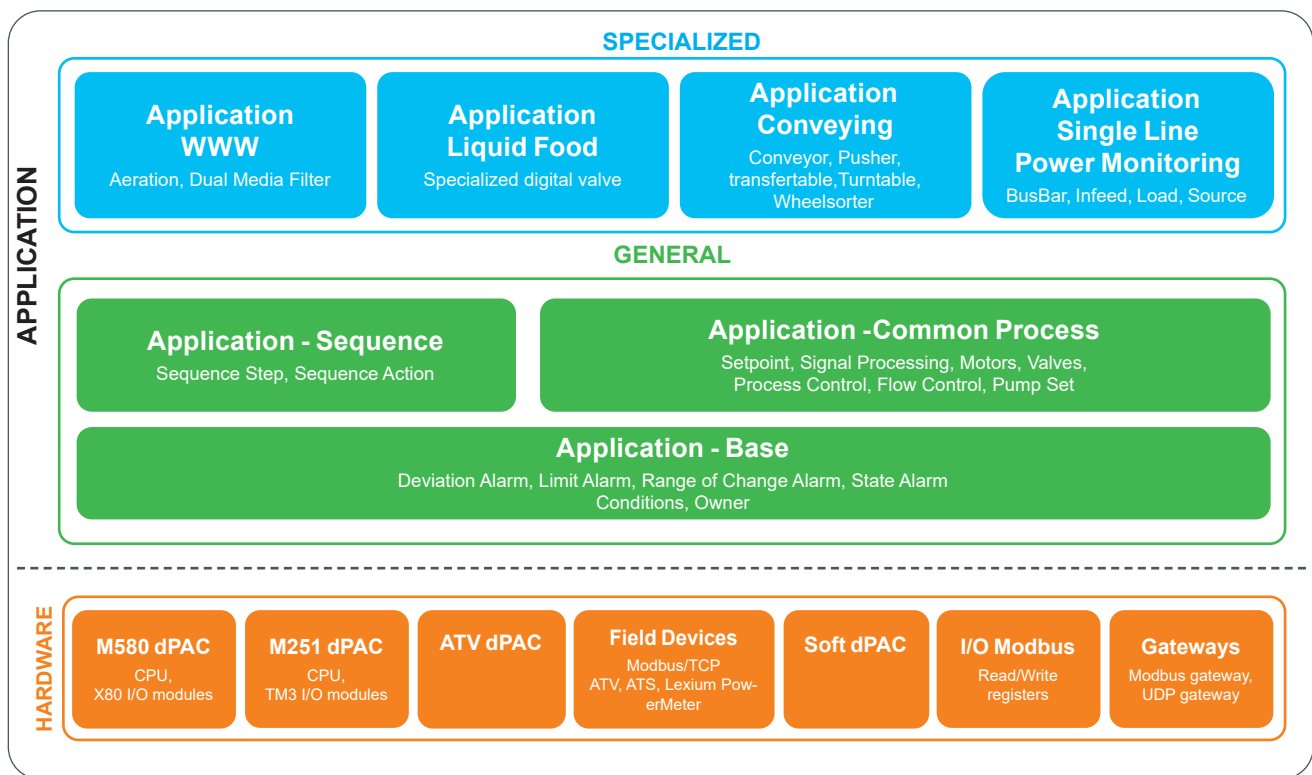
APPLICATION

SPECIALIZED

Application WWW
Aeration, Dual Media Filter

Application Liquid Food
Specialized digital valve

Application Conveying
Conveyor, Pusher, transfertable,Turntable, Wheelsorter

Application Single Line Power Monitoring
BusBar, Infeed, Load, Source

GENERAL

Application - Sequence
Sequence Step, Sequence Action

Application -Common Process
Setpoint, Signal Processing, Motors, Valves, Process Control, Flow Control, Pump Set

Application - Base
Deviation Alarm, Limit Alarm, Range of Change Alarm, State Alarm Conditions, Owner

HARDWARE

M580 dPAC
CPU, X80 I/O modules

M251 dPAC
CPU, TM3 I/O modules

ATV dPAC

Field Devices
Modbus/TCP ATV, ATS, Lexium PowerMeter

Soft dPAC

I/O Modbus
Read/Write registers

Gateways
Modbus gateway, UDP gateway